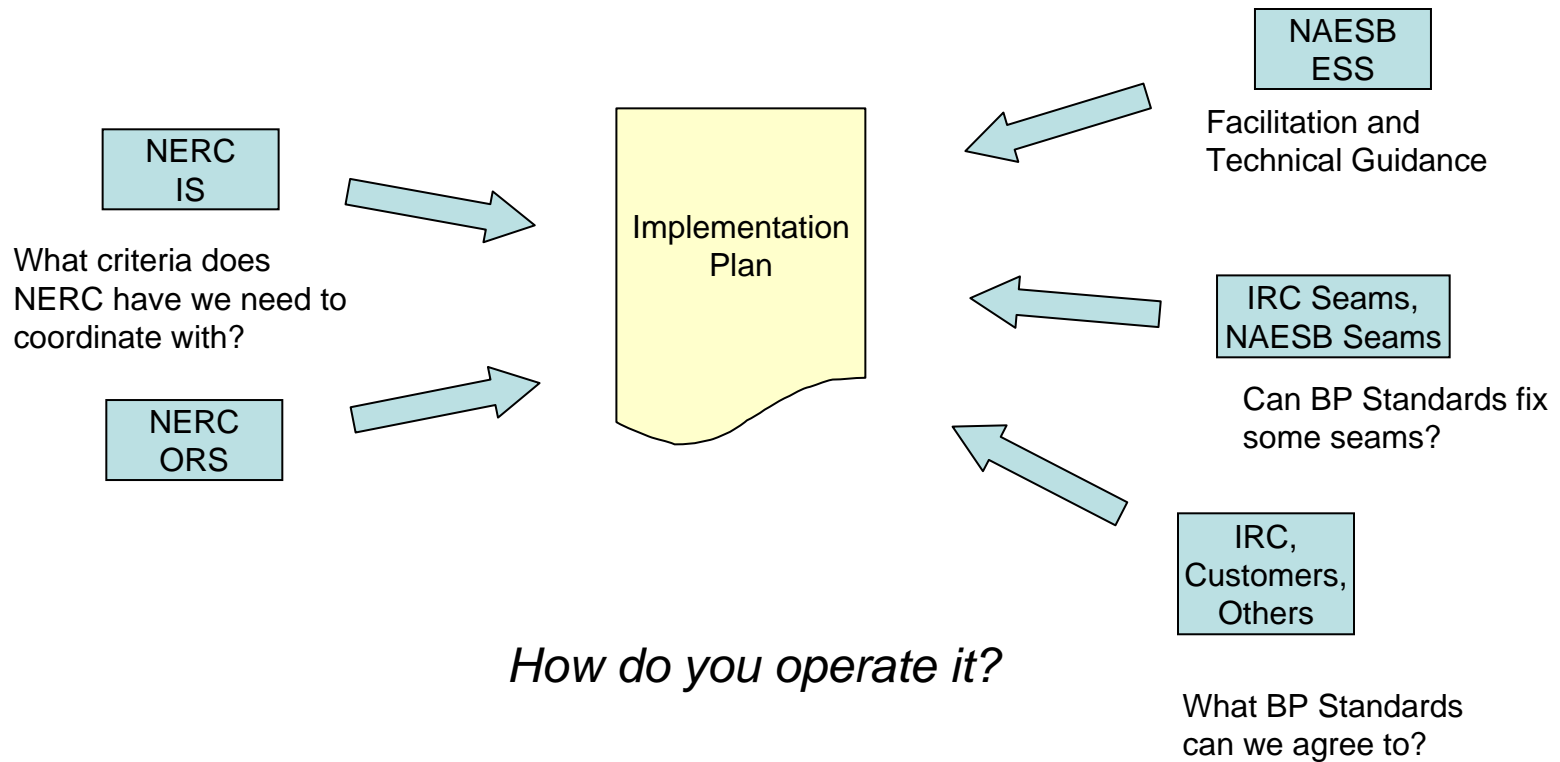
NAESB ESS

Facilitation and Technical Guidance

NERC IS

What criteria does NERC have we need to coordinate with?

Implementation Plan

IRC Seams, NAESB Seams

Can BP Standards fix some seams?

NERC ORS

IRC, Customers, Others

How do you operate it?

What BP Standards can we agree to?